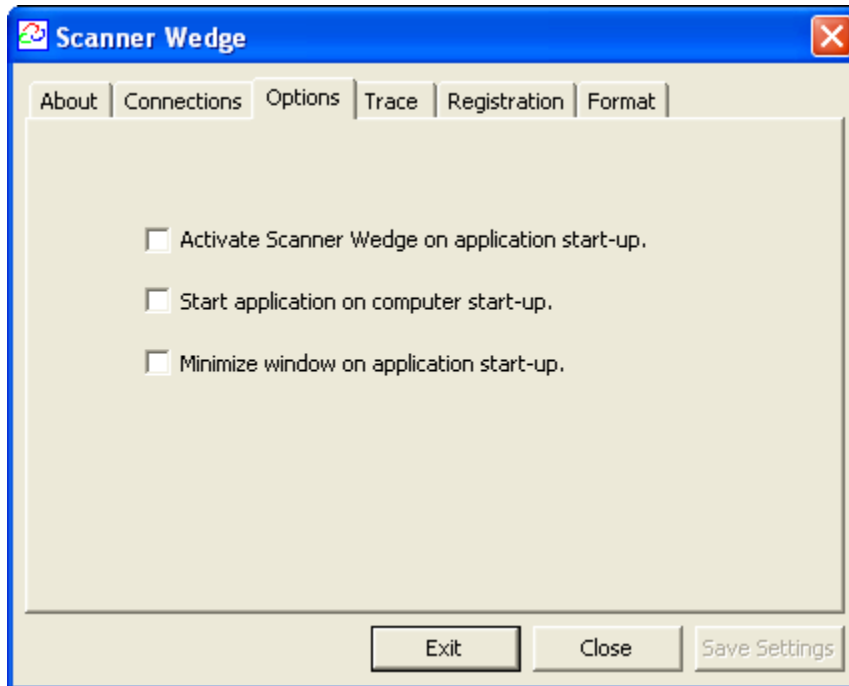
Scanner Wedge

About | Connections | Options | Trace | Registration | Format

Activate Scanner Wedge on application start-up.

Start application on computer start-up.

Minimize window on application start-up.

Exit | Close | Save Settings